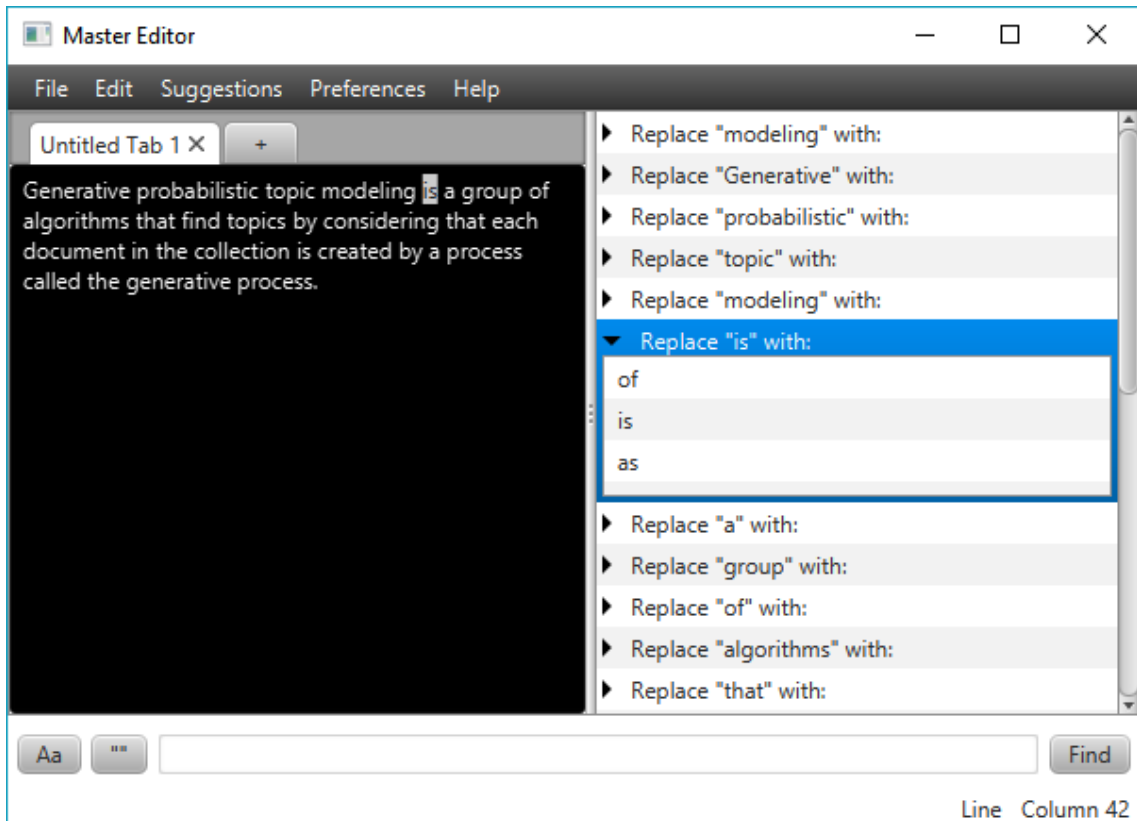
Master Editor

File Edit Suggestions Preferences Help

Untitled Tab 1 ✕ +

Generative probabilistic topic modeling is a group of algorithms that find topics by considering that each document in the collection is created by a process called the generative process.

Replace "modeling" with:
Replace "Generative" with:
Replace "probabilistic" with:
Replace "topic" with:
Replace "modeling" with:
Replace "is" with:
of
is
as
Replace "a" with:
Replace "group" with:
Replace "of" with:
Replace "algorithms" with:
Replace "that" with:

Aa ""
Find

Line Column 42